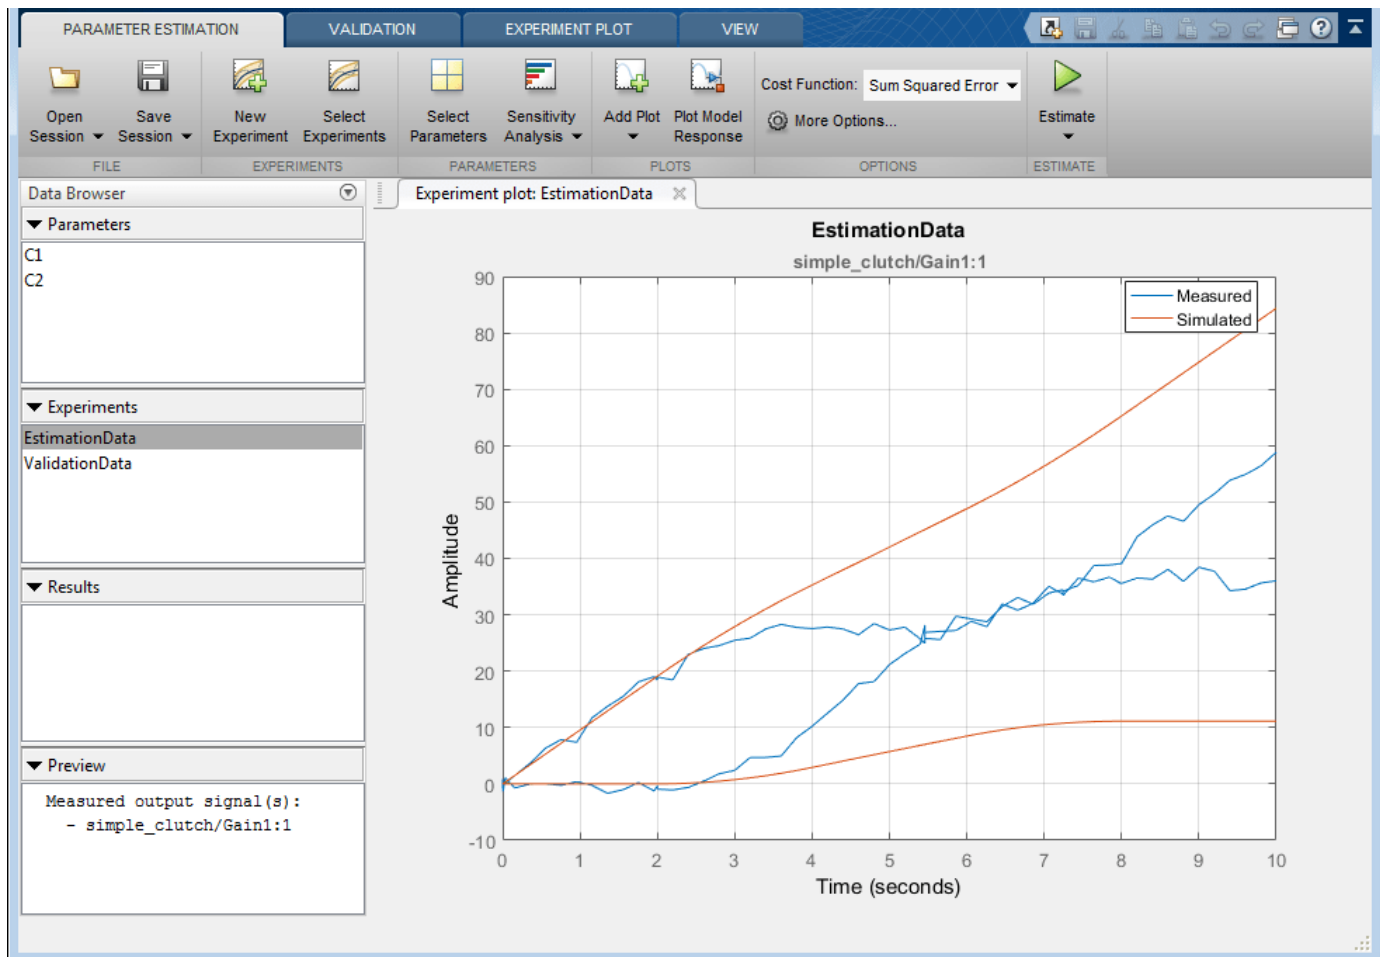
PARAMETER ESTIMATION VALIDATION EXPERIMENT PLOT VIEW

Open Session
Save Session
FILE
New Experiment
Select Experiments
EXPERIMENTS
Select Parameters
Sensitivity Analysis
PARAMETERS
Add Plot
Plot Model Response
PLOTS
Cost Function: Sum Squared Error
More Options...
OPTIONS
Estimate
ESTIMATE

Data Browser
Parameters
C1
C2
Experiments
EstimationData
ValidationData
Results
Preview
Measured output signal(s):
- simple_clutch/Gain1:1

Experiment plot: EstimationData

EstimationData
simple_clutch/Gain1:1

Measured
Simulated

Amplitude
90
80
70
60
50
40
30
20
10
0
-10
0 1 2 3 4 5 6 7 8 9 10
Time (seconds)